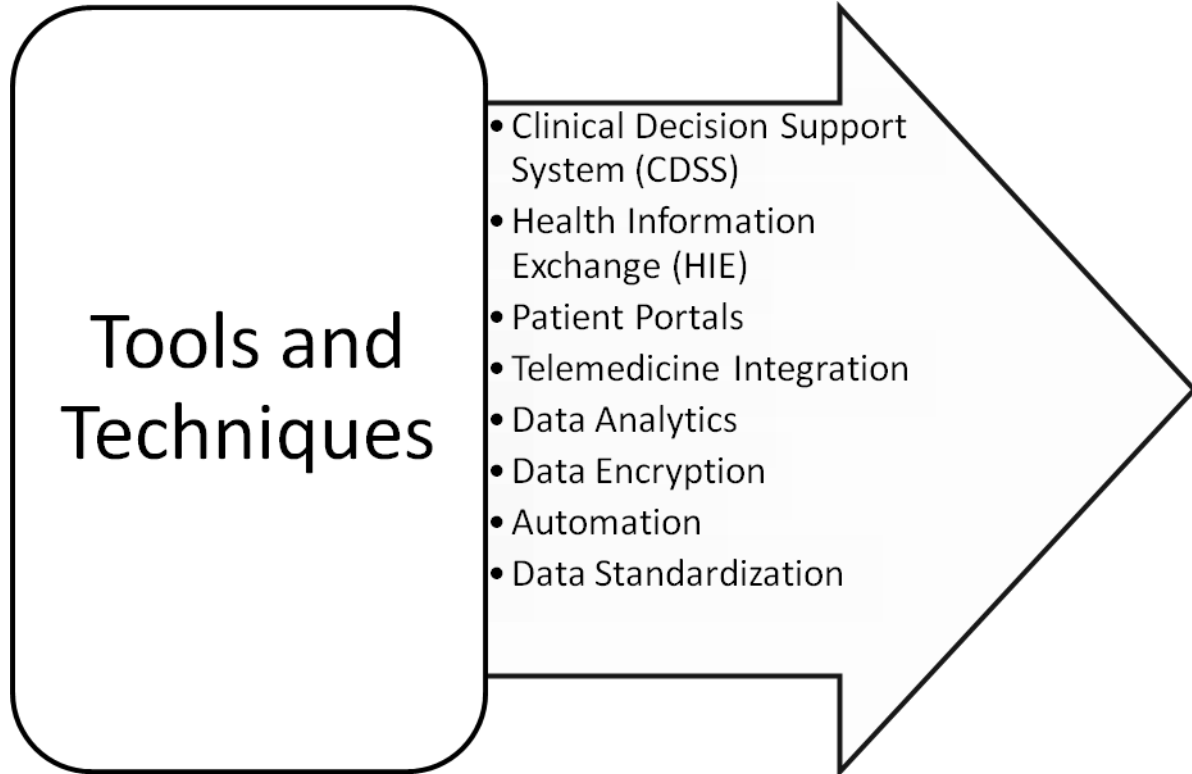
Tools and Techniques

• Clinical Decision Support System (CDSS)
• Health Information Exchange (HIE)
• Patient Portals
• Telemedicine Integration
• Data Analytics
• Data Encryption
• Automation
• Data Standardization